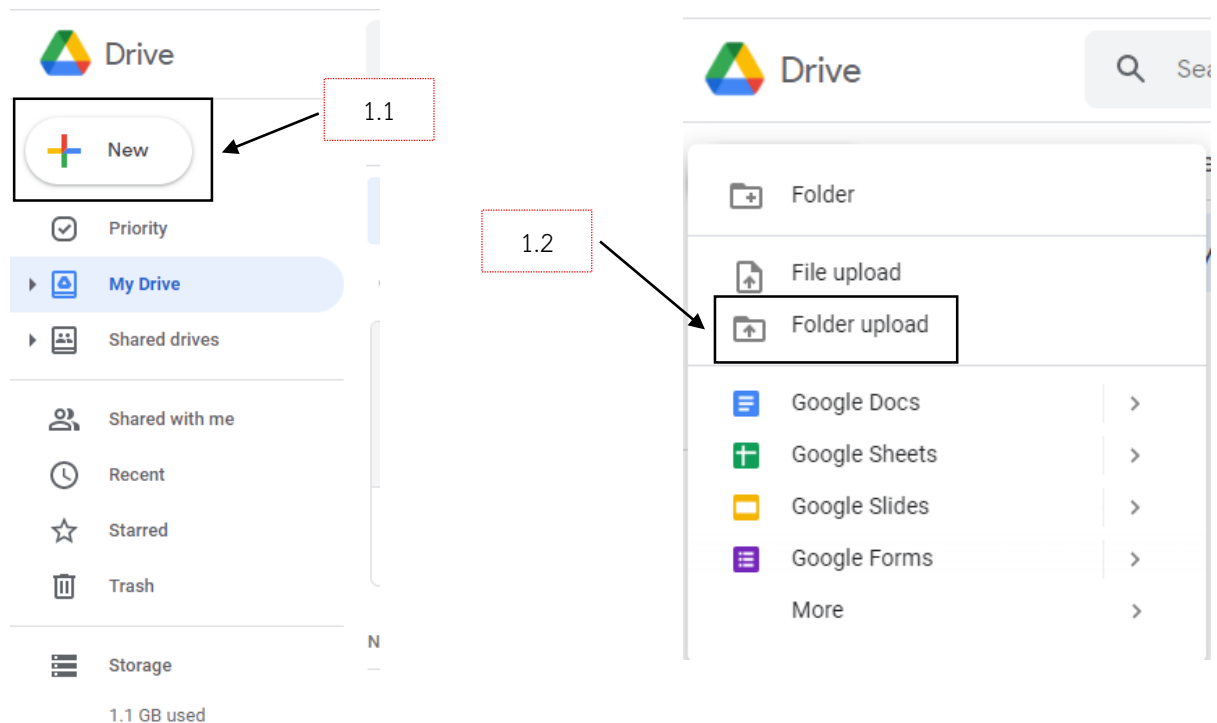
Drive

New

1.1

Priority

My Drive

Shared drives

Shared with me

Recent

Starred

Trash

Storage

1.1 GB used

N

Drive

Sea

1.2

Folder

File upload

Folder upload

Google Docs

Google Sheets

Google Slides

Google Forms

More